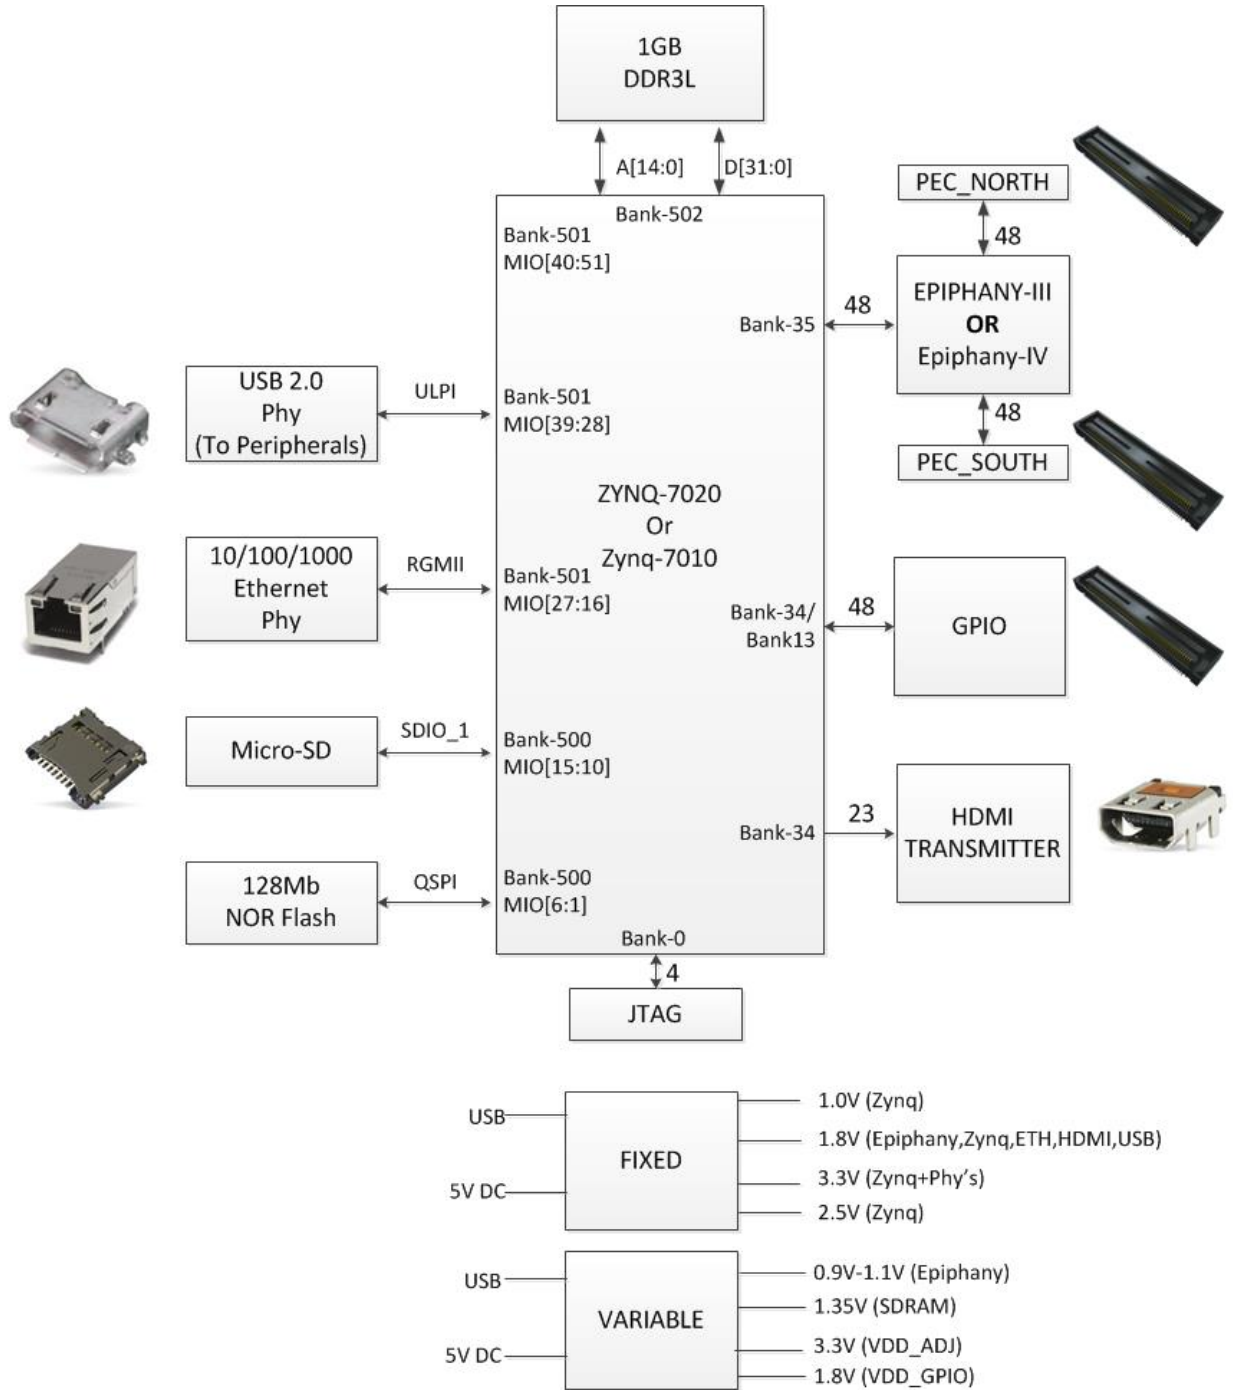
1GB
DDR3L

A[14:0]
D[31:0]

Bank-502

PEC_NORTH

48

Bank-501
MIO[40:51]

48

EPIPHANY-III
OR
Epiphany-IV

Bank-35

48

USB 2.0
Phy
(To Peripherals)

ULPI

Bank-501
MIO[39:28]

PEC_SOUTH

ZYNQ-7020
Or
Zynq-7010

10/100/1000
Ethernet
Phy

RGMII

Bank-501
MIO[27:16]

Bank-34/
Bank13

48

GPIO

Micro-SD

SDIO_1

Bank-500
MIO[15:10]

Bank-34

23

HDMI
TRANSMITTER

128Mb
NOR Flash

QSPI

Bank-500
MIO[6:1]

Bank-0

4

JTAG

USB

5V DC

FIXED

1.0V (Zynq)
1.8V (Epiphany,Zynq,ETH,HDMI,USB)
3.3V (Zynq+Phy's)
2.5V (Zynq)

USB

5V DC

VARIABLE

0.9V-1.1V (Epiphany)
1.35V (SDRAM)
3.3V (VDD_ADJ)
1.8V (VDD_GPIO)